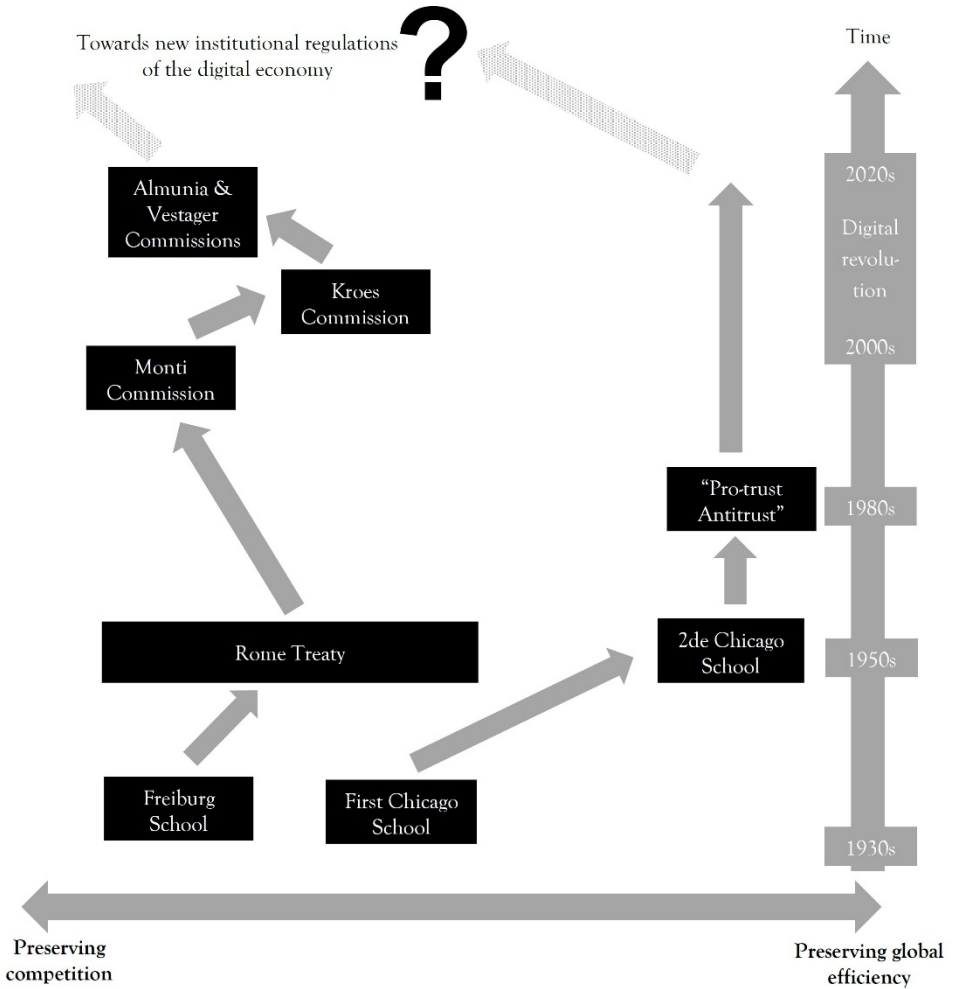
Towards new institutional regulations of the digital economy

?

Time

2020s

Digital revolution

2000s

1980s

1950s

1930s

Almunia & Vestager Commissions

Kroes Commission

Monti Commission

"Pro-trust Antitrust"

Rome Treaty

2de Chicago School

Freiburg School

First Chicago School

Preserving competition

Preserving global efficiency